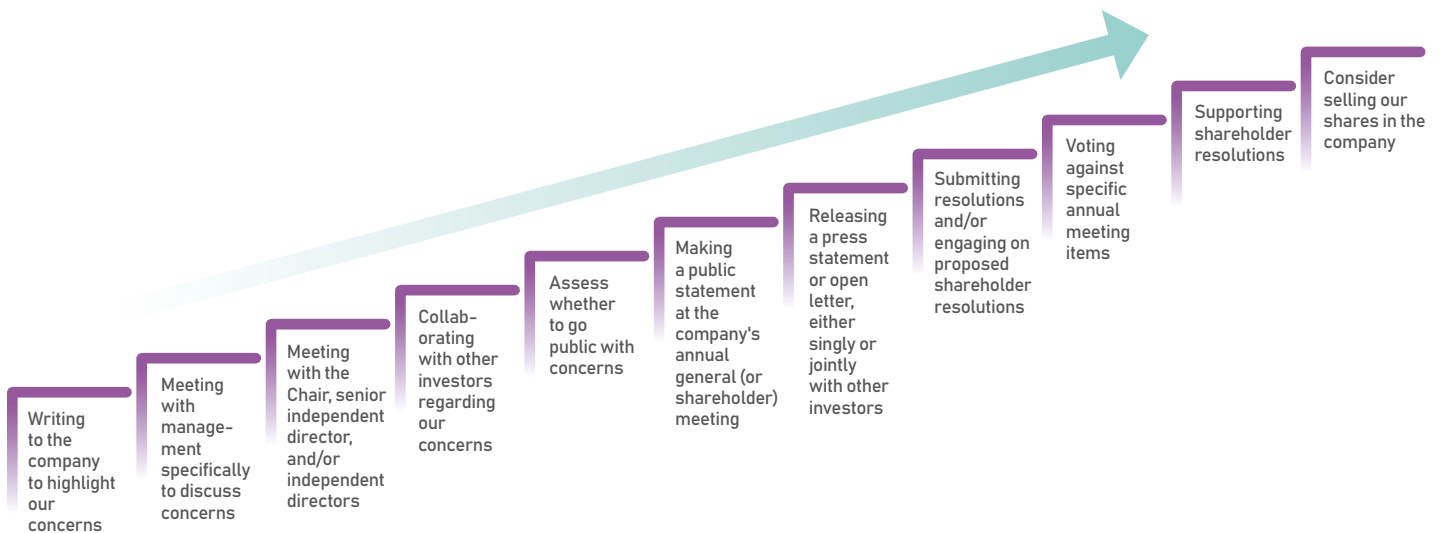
Writing to the company to highlight our concerns

Meeting with management specifically to discuss concerns

Meeting with the Chair, senior independent director, and/or independent directors

Collaborating with other investors regarding our concerns

Assess whether to go public with concerns

Making a public statement at the company's annual general (or shareholder) meeting

Releasing a press statement or open letter, either singly or jointly with other investors

Submitting resolutions and/or engaging on proposed shareholder resolutions

Voting against specific annual meeting items

Supporting shareholder resolutions

Consider selling our shares in the company